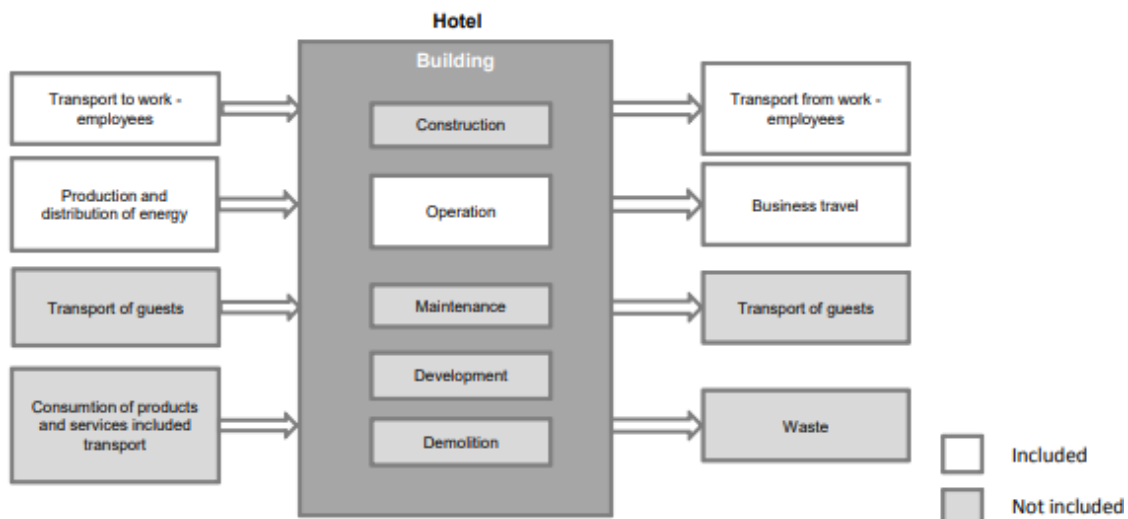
Hotel

Transport to work - employees

Production and distribution of energy

Transport of guests

Consumtion of products and services included transport

Building

Construction

Operation

Maintenance

Development

Demolition

Transport from work - employees

Business travel

Transport of guests

Waste

Included

Not included